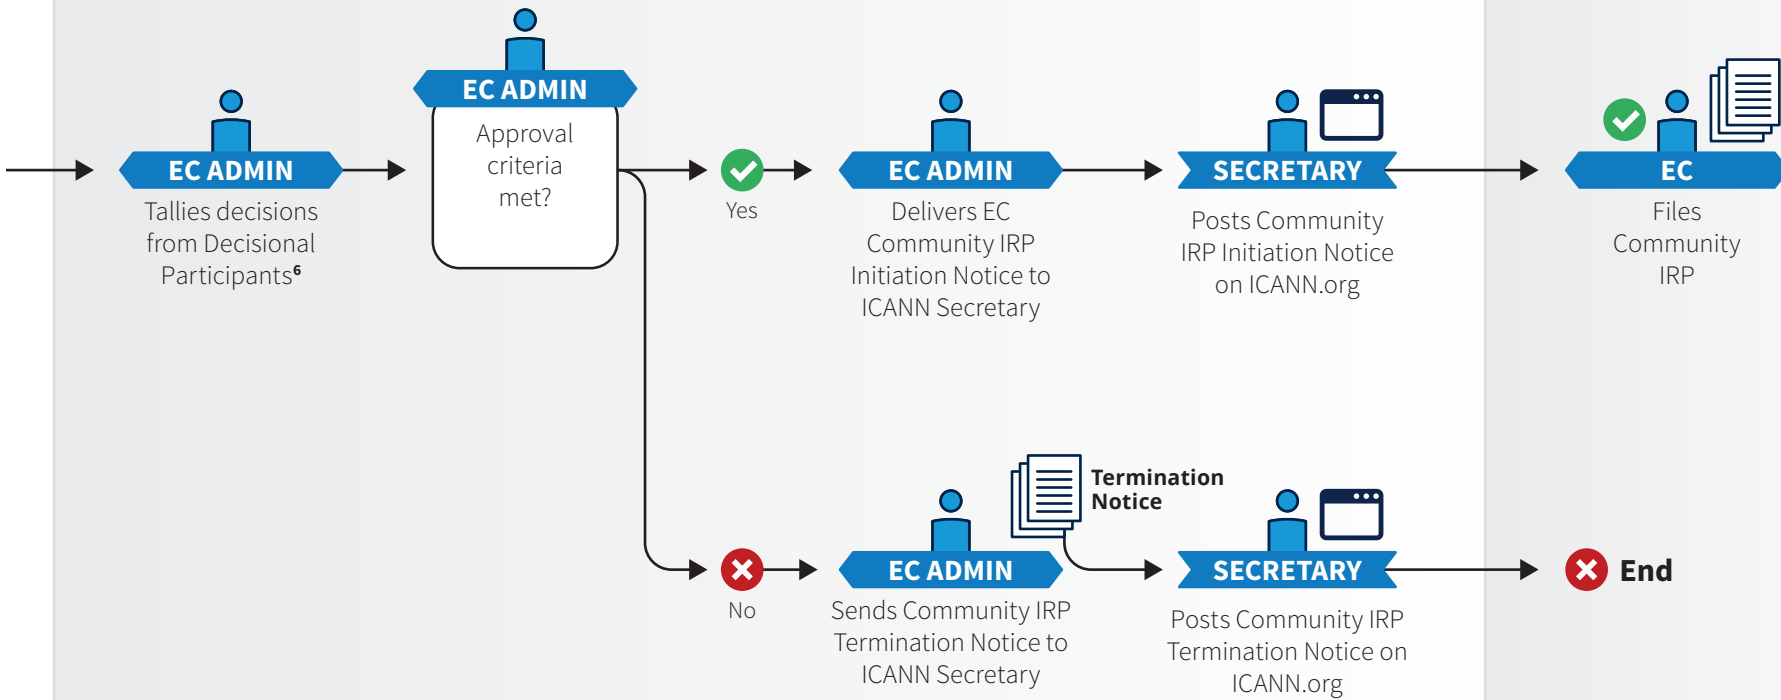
EC ADMIN
Tallies decisions from Decisional Participants$^6$

EC ADMIN
Approval criteria met?

Yes

EC ADMIN
Delivers EC Community IRP Initiation Notice to ICANN Secretary

SECRETARY
Posts Community IRP Initiation Notice on ICANN.org

EC
Files Community IRP

No

EC ADMIN
Sends Community IRP Termination Notice to ICANN Secretary

Termination Notice

SECRETARY
Posts Community IRP Termination Notice on ICANN.org

End